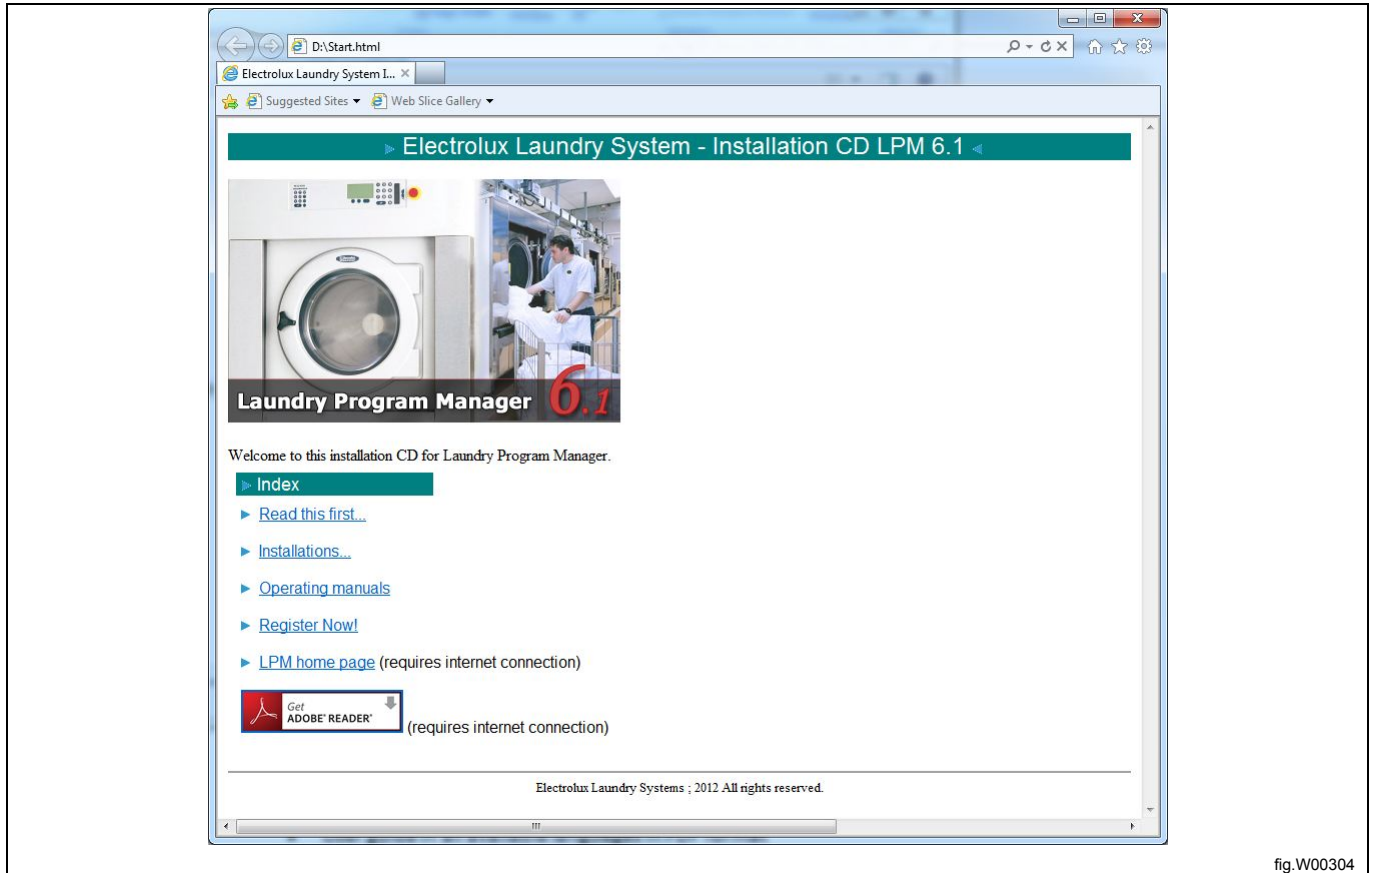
D:\Start.html

Electrolux Laundry System I... ×

Suggested Sites ▾ Web Slice Gallery ▾

Electrolux Laundry System - Installation CD LPM 6.1

Laundry Program Manager 6.1

Welcome to this installation CD for Laundry Program Manager.

Index

Read this first...

Installations...

Operating manuals

Register Now!

LPM home page (requires internet connection)

Get ADOBE® READER® (requires internet connection)

Electrolux Laundry Systems ; 2012 All rights reserved.

fig.W00304